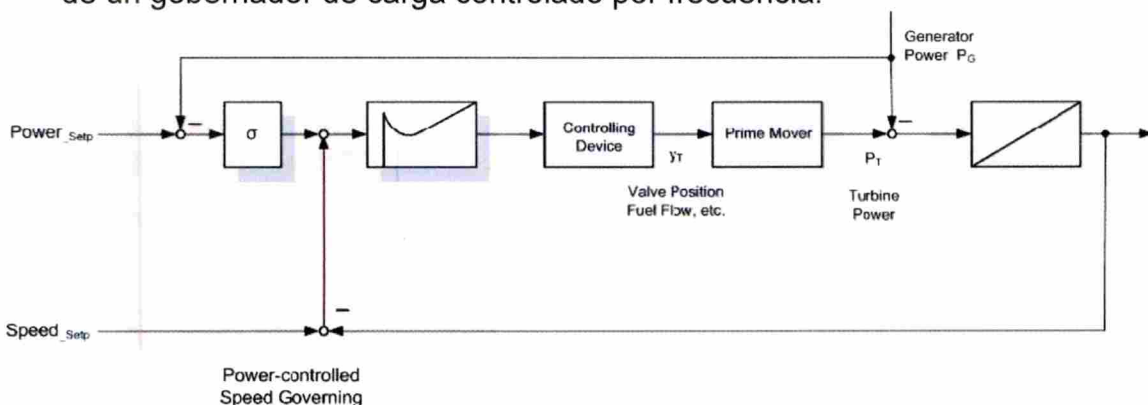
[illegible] un gobernador de carga controlado por frecuencia.

Generator Power $P_G$

Power $_{\_Setp}$

–

σ

Controlling Device

$y_T$

Prime Mover

$P_T$

–

Valve Position Fuel Flow, etc.

Turbine Power

Speed $_{\_Setp}$

–

Power-controlled Speed Governing